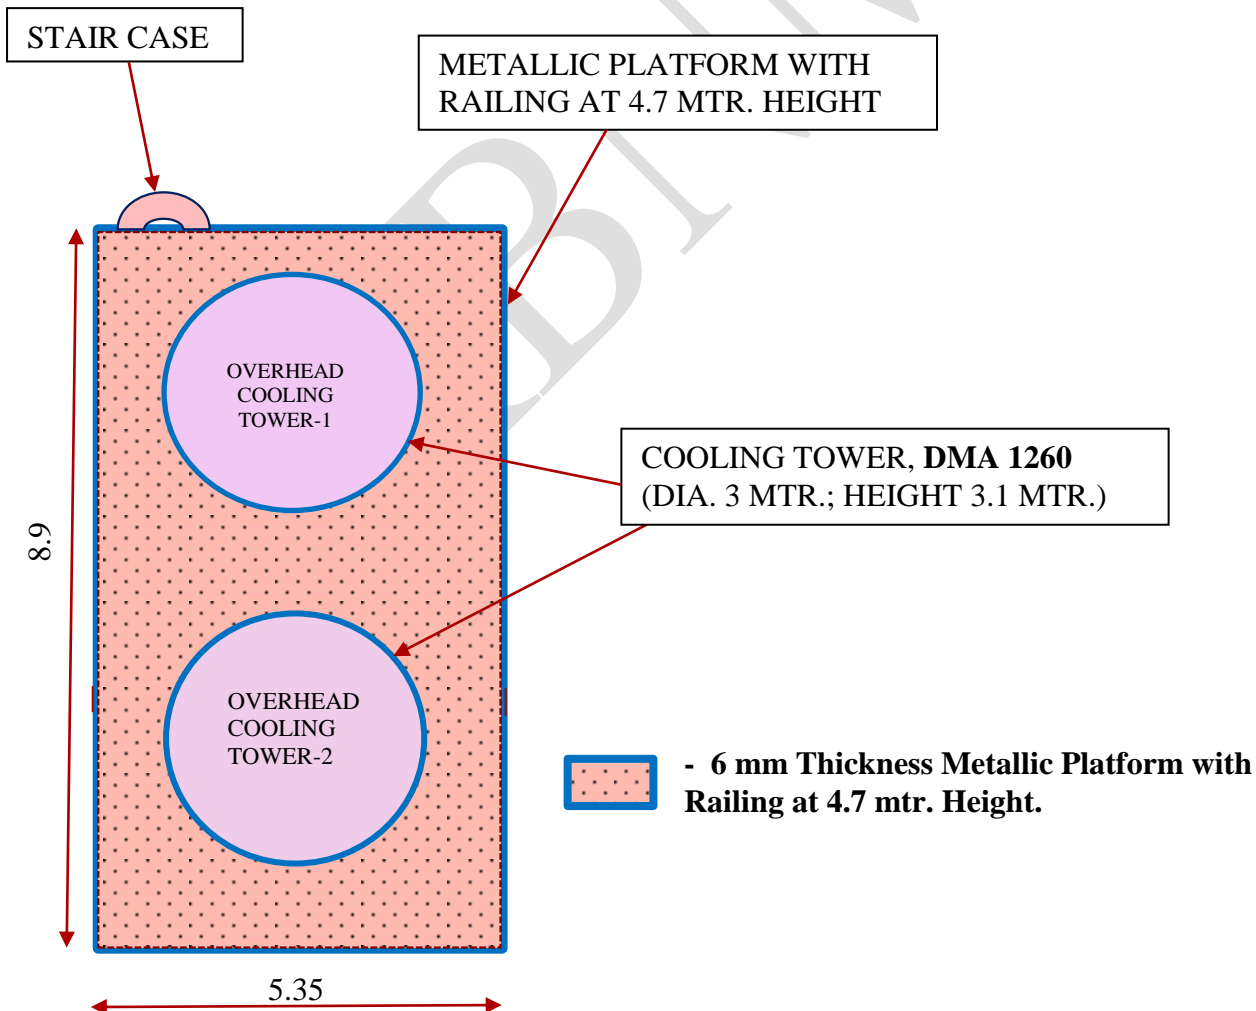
STAIR CASE

METALLIC PLATFORM WITH RAILING AT 4.7 MTR. HEIGHT

OVERHEAD COOLING TOWER-1

COOLING TOWER, **DMA 1260** (DIA. 3 MTR.; HEIGHT 3.1 MTR.)

8.9

OVERHEAD COOLING TOWER-2

- 6 mm Thickness Metallic Platform with Railing at 4.7 mtr. Height.

5.35